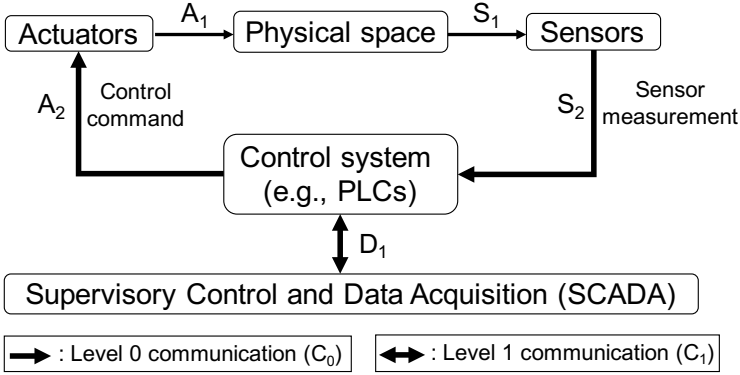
Actuators
$A_1$
Physical space
$S_1$
Sensors

$A_2$
Control command

$S_2$
Sensor measurement

Control system (e.g., PLCs)

$D_1$

Supervisory Control and Data Acquisition (SCADA)

: Level 0 communication ($C_0$)
: Level 1 communication ($C_1$)